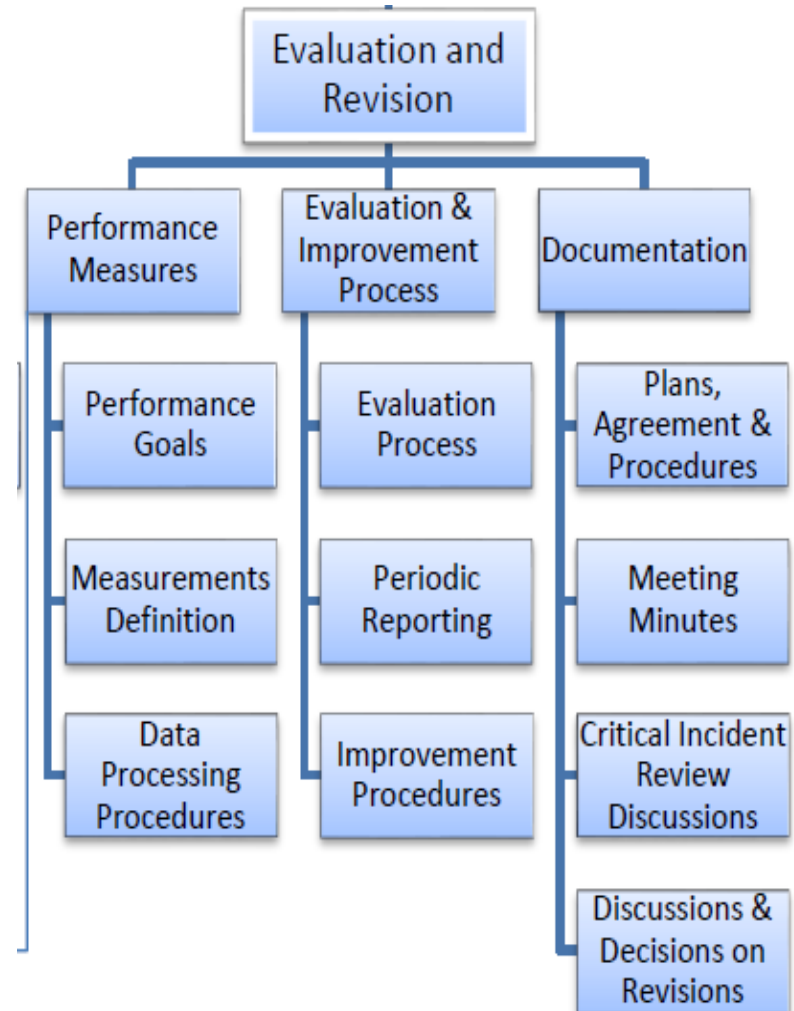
Evaluation and Revision

Performance Measures

Performance Goals

Measurements Definition

Data Processing Procedures

Evaluation & Improvement Process

Evaluation Process

Periodic Reporting

Improvement Procedures

Documentation

Plans, Agreement & Procedures

Meeting Minutes

Critical Incident Review Discussions

Discussions & Decisions on Revisions